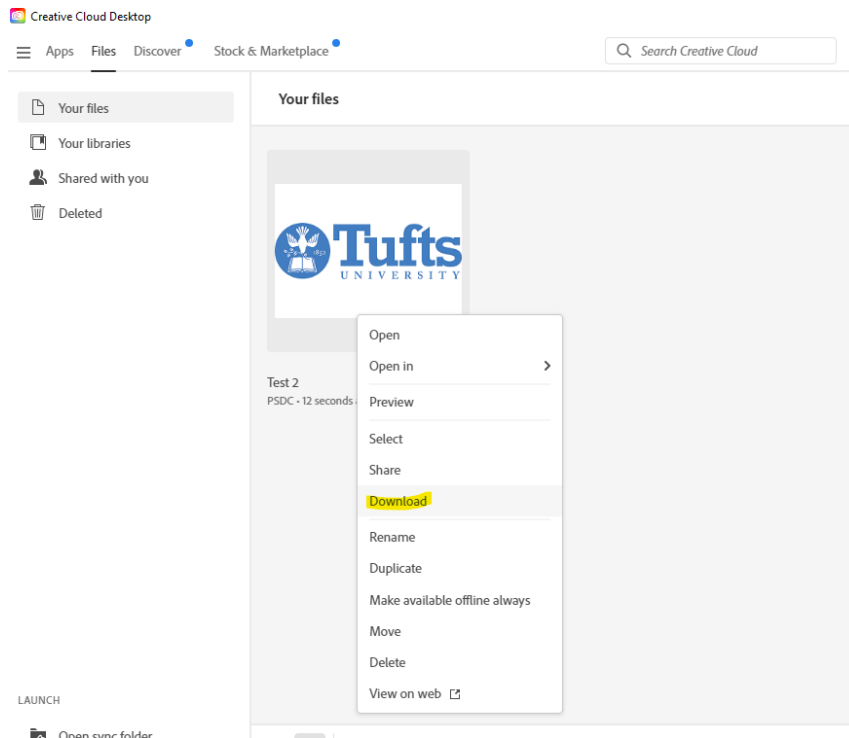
Creative Cloud Desktop

Apps Files Discover Stock & Marketplace

Search Creative Cloud

Your files
Your libraries
Shared with you
Deleted

LAUNCH

Open sync folder

Your files

Tufts
UNIVERSITY

Test 2
PSDC • 12 seconds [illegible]

Open
Open in
Preview
Select
Share
Download
Rename
Duplicate
Make available offline always
Move
Delete
View on web